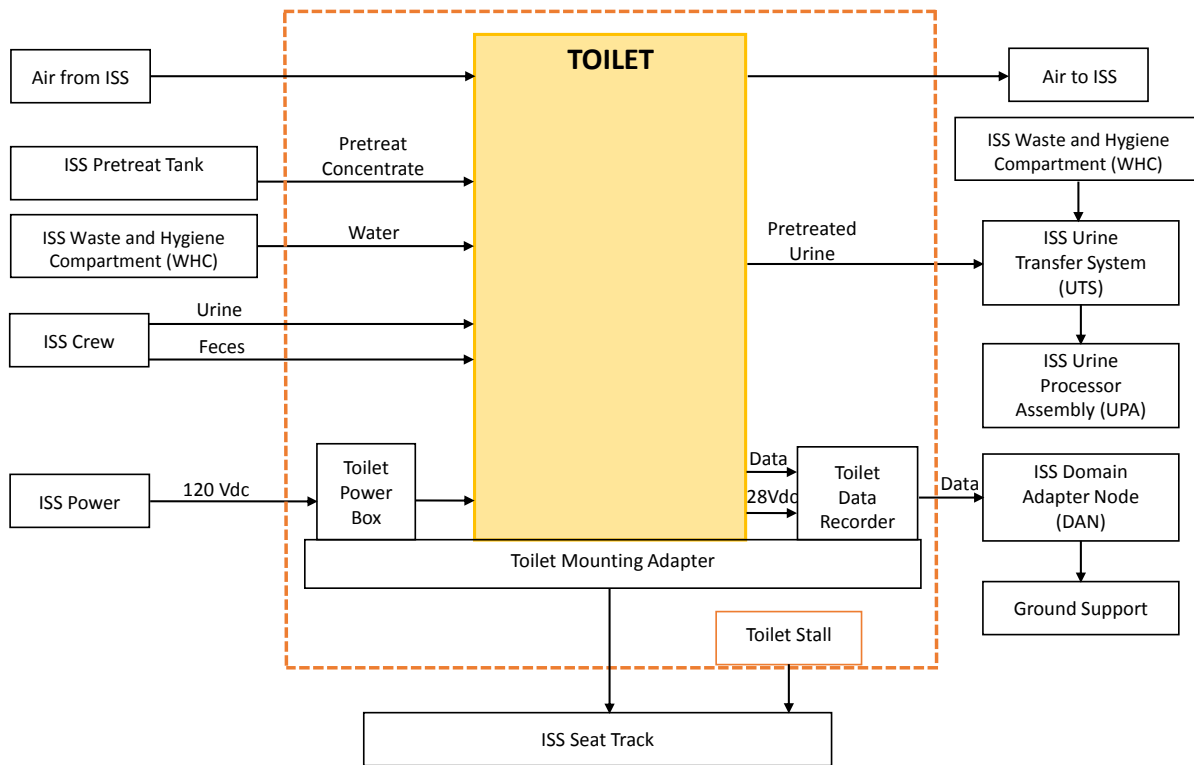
TOILET

Air from ISS

ISS Pretreat Tank

Pretreat Concentrate

ISS Waste and Hygiene Compartment (WHC)

Water

ISS Crew

Urine

Feces

ISS Power

120 Vdc

Toilet Power Box

Air to ISS

ISS Waste and Hygiene Compartment (WHC)

Pretreated Urine

ISS Urine Transfer System (UTS)

ISS Urine Processor Assembly (UPA)

Data

28Vdc

Toilet Data Recorder

Data

ISS Domain Adapter Node (DAN)

Ground Support

Toilet Mounting Adapter

Toilet Stall

ISS Seat Track